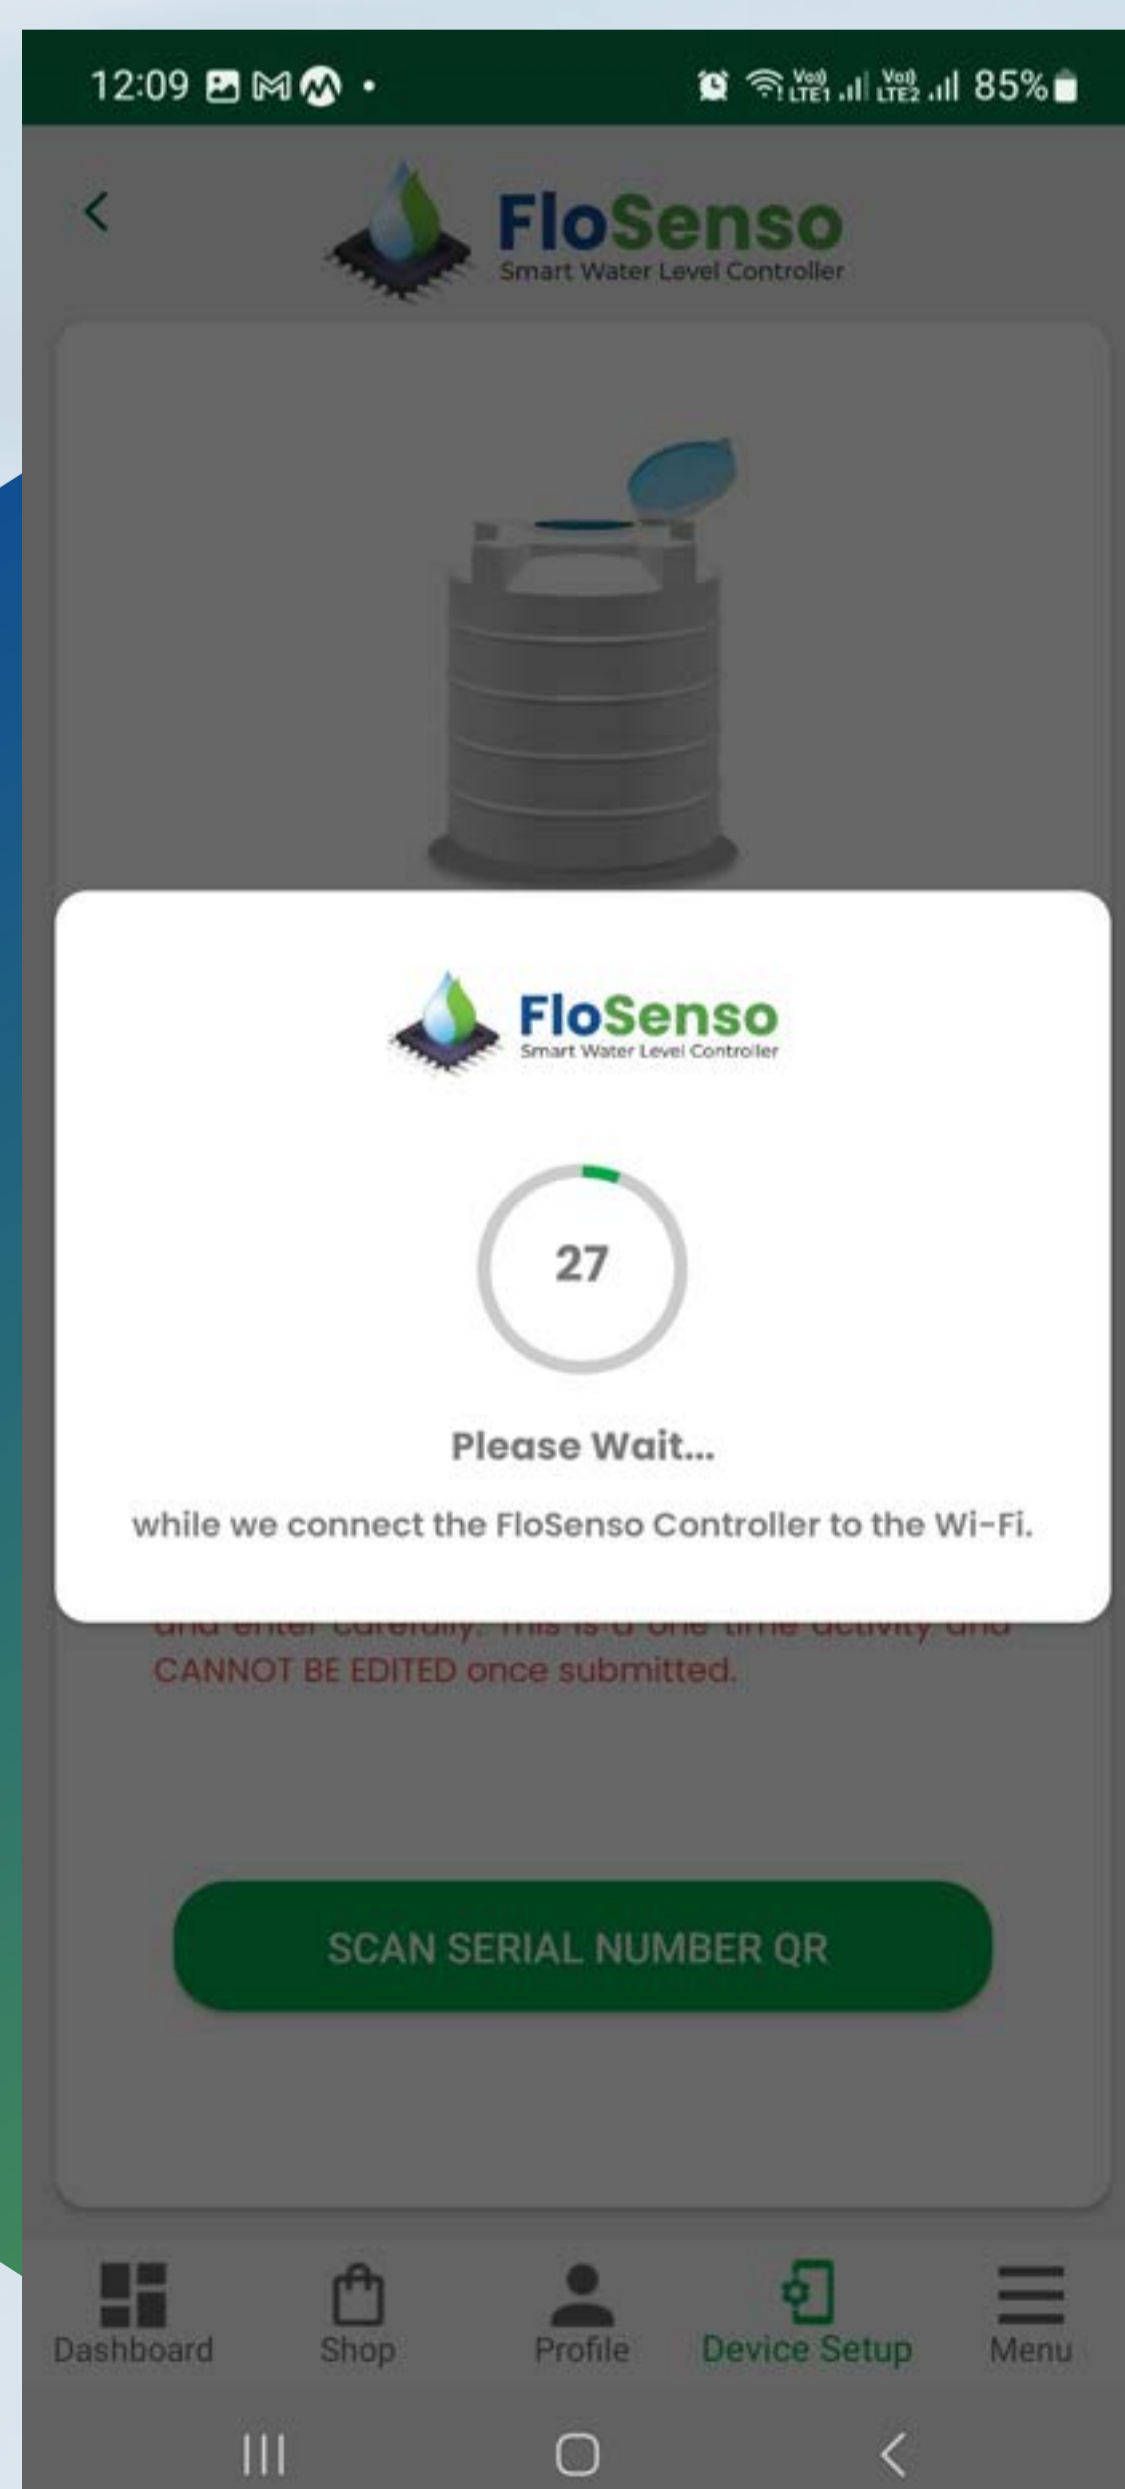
12:09 85%

FloSenso
Smart Water Level Controller

FloSenso
Smart Water Level Controller

27

Please Wait...

while we connect the FloSenso Controller to the Wi-Fi.

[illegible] CANNOT BE EDITED once submitted.

SCAN SERIAL NUMBER QR

Dashboard Shop Profile Device Setup Menu